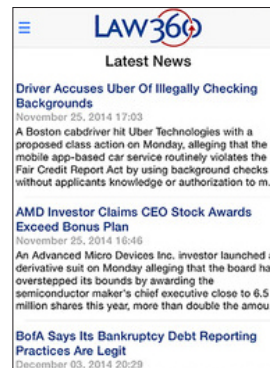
LAW360

Latest News

Driver Accuses Uber Of Illegally Checking Backgrounds
November 25, 2014 17:03
A Boston cabdriver hit Uber Technologies with a proposed class action on Monday, alleging that the mobile app-based car service routinely violates the Fair Credit Report Act by using background checks without applicants knowledge or authorization to m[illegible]

AMD Investor Claims CEO Stock Awards Exceed Bonus Plan
November 25, 2014 16:46
An Advanced Micro Devices Inc. investor launched a derivative suit on Monday alleging that the board ha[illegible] overstepped its bounds by awarding the semiconductor maker's chief executive close to 6.5 million shares this year, more than double the amou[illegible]

BofA Says Its Bankruptcy Debt Reporting Practices Are Legit
December 03, 2014 20:29